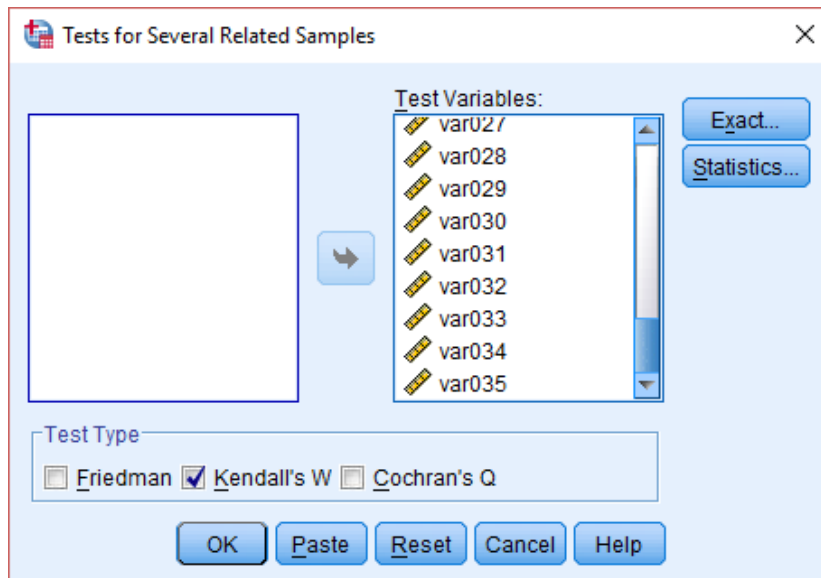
Tests for Several Related Samples

Test Variables:
var027
var028
var029
var030
var031
var032
var033
var034
var035

Exact...
Statistics...

Test Type
Friedman
Kendall's W
Cochran's Q

OK
Paste
Reset
Cancel
Help